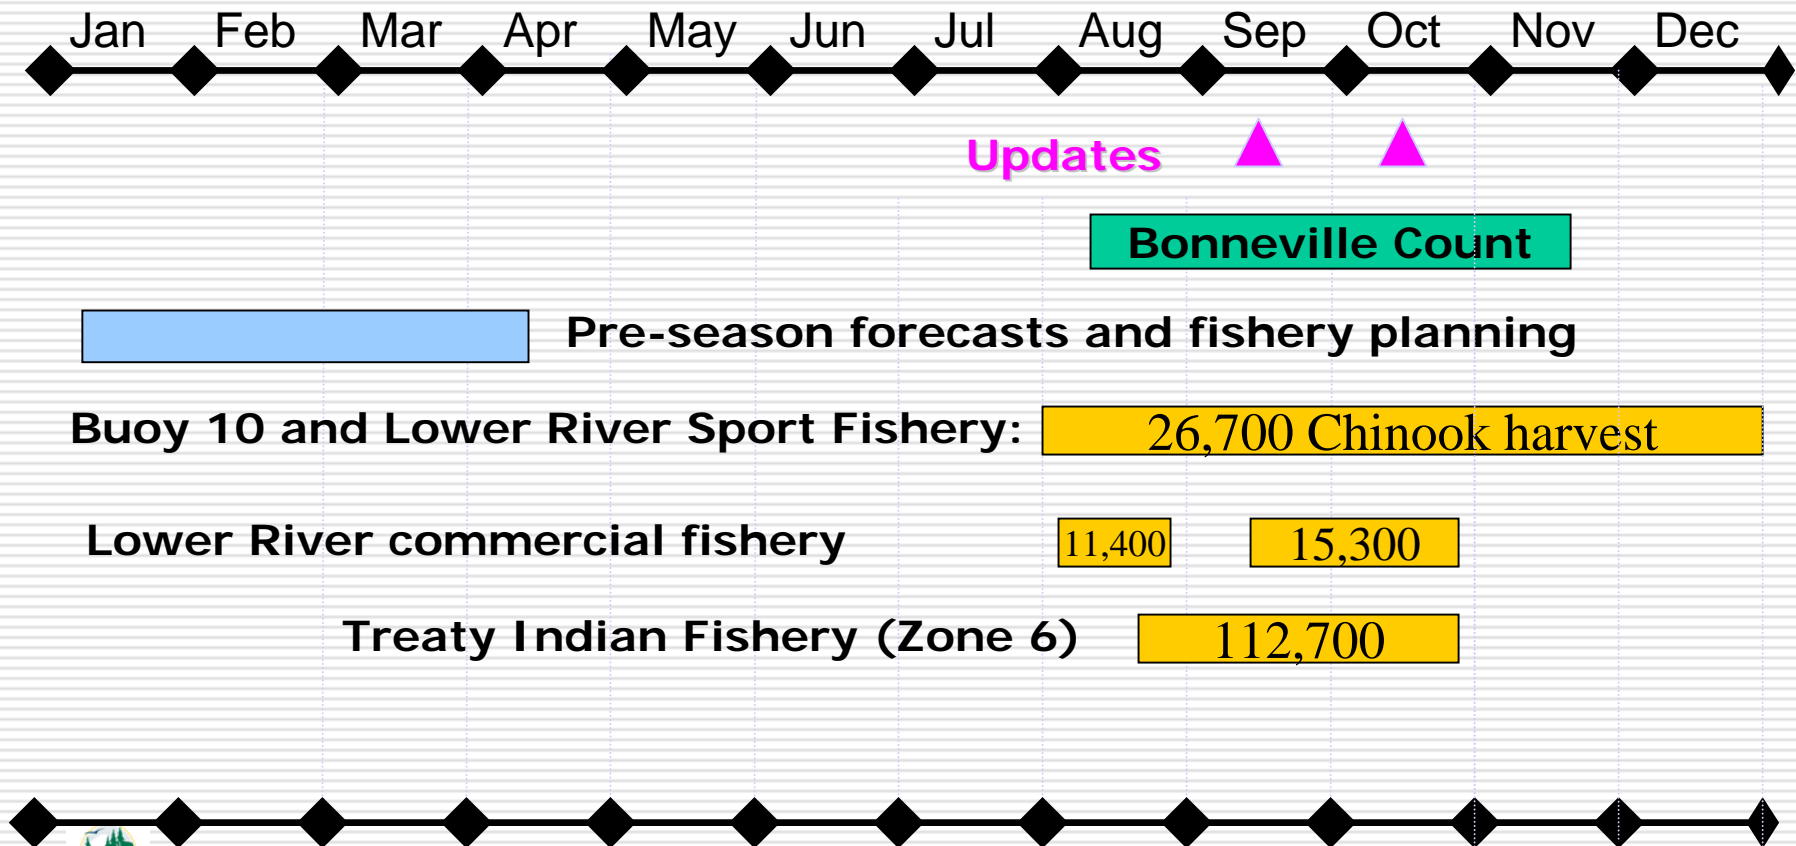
Jan Feb Mar Apr May Jun Jul Aug Sep Oct Nov Dec

Updates

Bonneville Count

Pre-season forecasts and fishery planning

Buoy 10 and Lower River Sport Fishery: 26,700 Chinook harvest

Lower River commercial fishery 11,400 15,300

Treaty Indian Fishery (Zone 6) 112,700